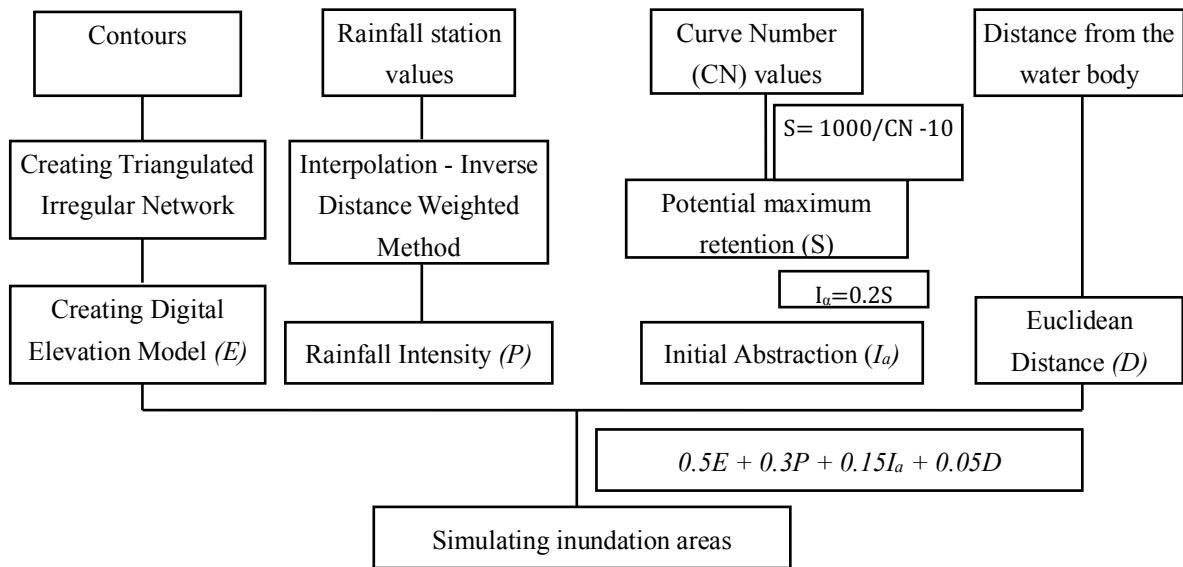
Contours

Rainfall station values

Curve Number (CN) values

Distance from the water body

S= 1000/CN -10

Creating Triangulated Irregular Network

Interpolation - Inverse Distance Weighted Method

Potential maximum retention (S)

$I_a$=0.2S

Creating Digital Elevation Model *(E)*

Rainfall Intensity *(P)*

Initial Abstraction ($I_a$)

Euclidean Distance *(D)*

$0.5E + 0.3P + 0.15I_a + 0.05D$

Simulating inundation areas